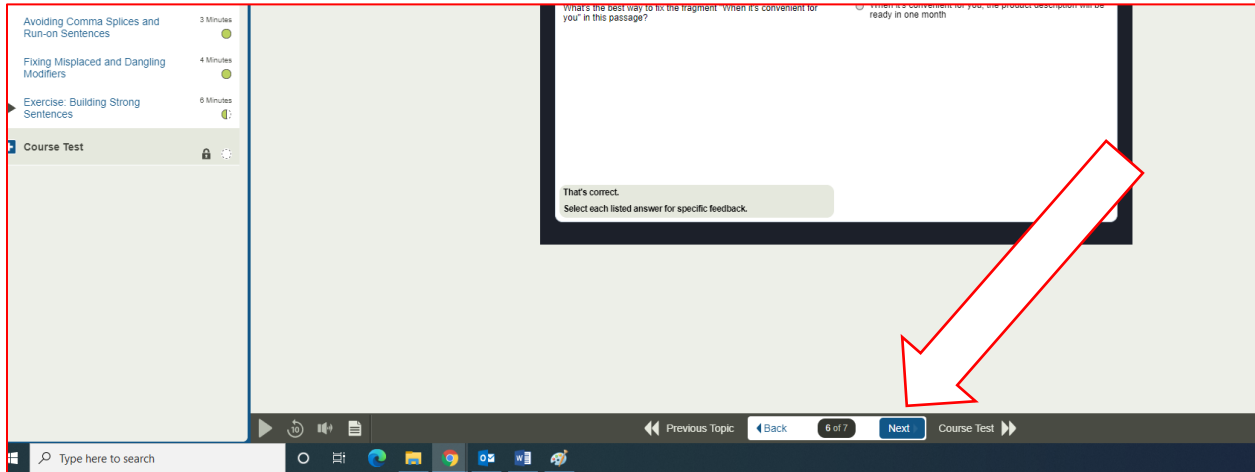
Avoiding Comma Splices and Run-on Sentences
3 Minutes

Fixing Misplaced and Dangling Modifiers
4 Minutes

Exercise: Building Strong Sentences
6 Minutes

Course Test

What's the best way to fix the fragment "When it's convenient for you" in this passage?

When it's convenient for you, the product description will be ready in one month

That's correct.
Select each listed answer for specific feedback.

10

Previous Topic
Back
6 of 7
Next
Course Test

Type here to search